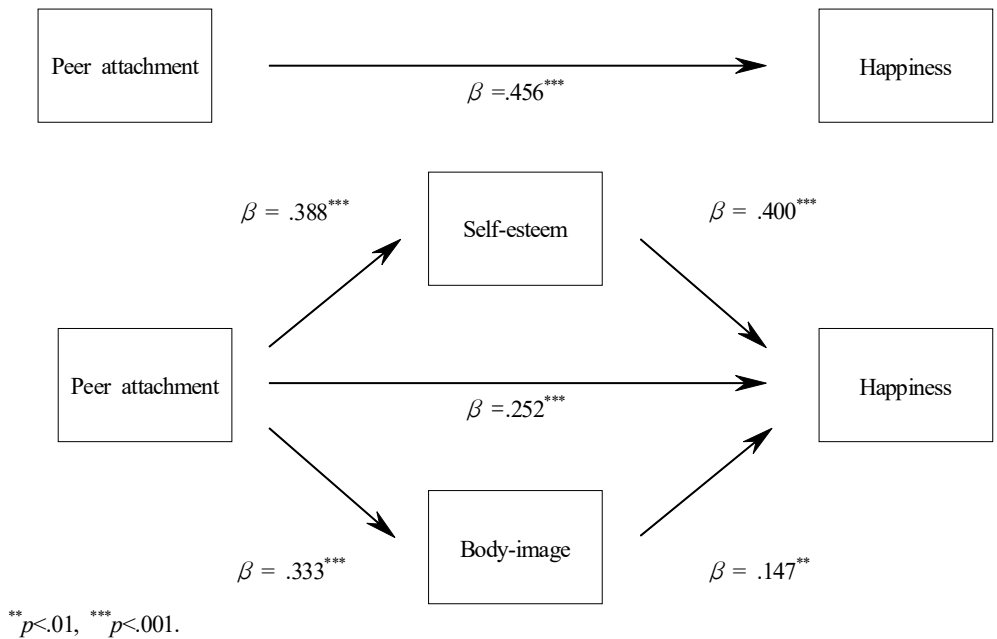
Peer attachment

$\beta$ =.456$^{***}$

Happiness

$\beta$ = .388$^{***}$

Self-esteem

$\beta$ = .400$^{***}$

Peer attachment

$\beta$ =.252$^{***}$

Happiness

$\beta$ = .333$^{***}$

Body-image

$\beta$ = .147$^{**}$

$^{**}p$<.01, $^{***}p$<.001.